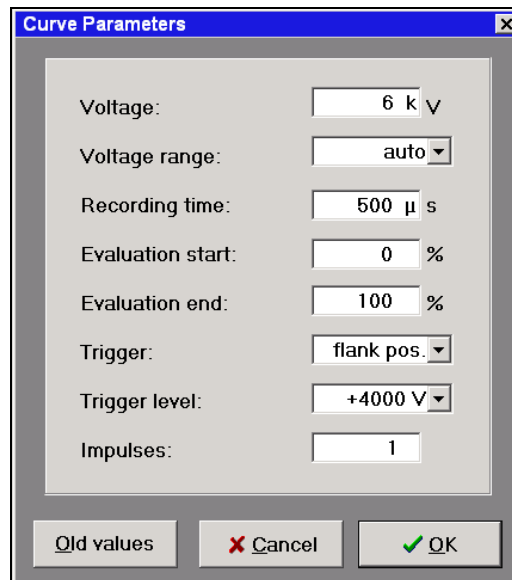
Curve Parameters

Voltage: 6 k V

Voltage range: auto

Recording time: 500 µ s

Evaluation start: 0 %

Evaluation end: 100 %

Trigger: flank pos.

Trigger level: +4000 V

Impulses: 1

Old values

Cancel

OK